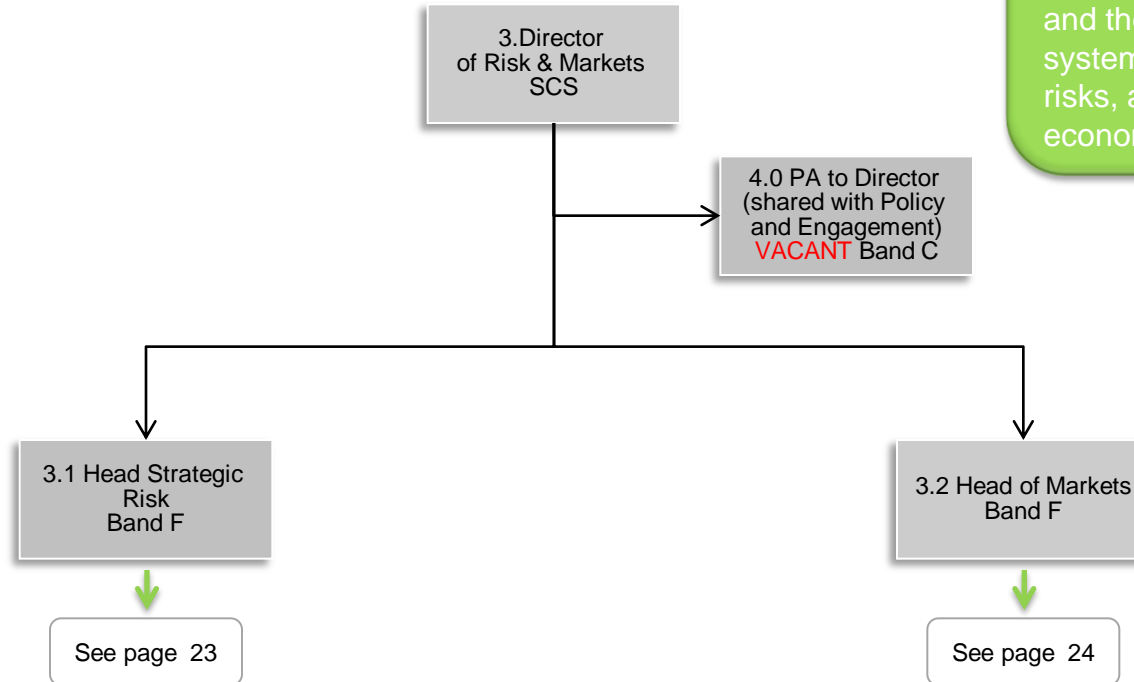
and the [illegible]
system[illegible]
risks, a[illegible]
econo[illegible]

3.Director of Risk & Markets SCS

4.0 PA to Director (shared with Policy and Engagement) VACANT Band C

3.1 Head Strategic Risk Band F

3.2 Head of Markets Band F

See page 23

See page 24